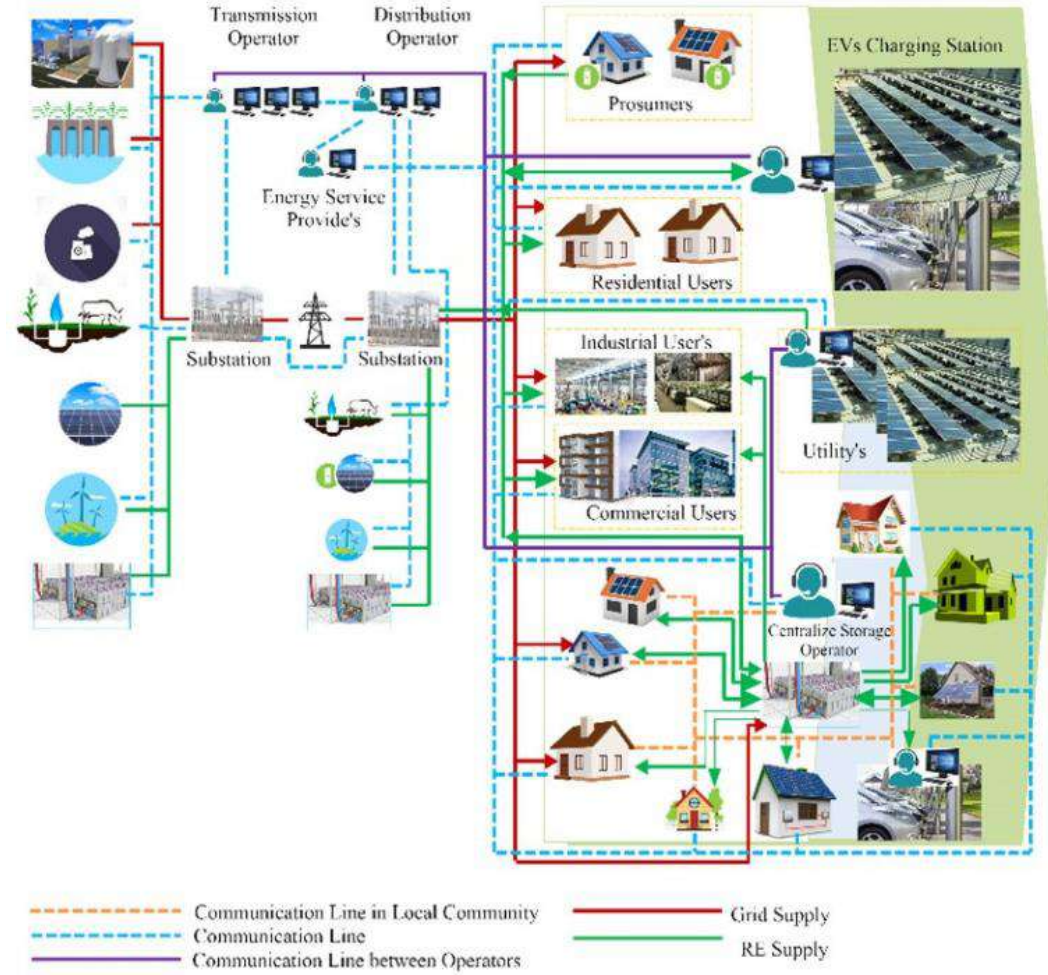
Transmission Operator

Distribution Operator

EVs Charging Station

Prosumers

Energy Service Provide's

Residential Users

Substation

Substation

Industrial User's

Utility's

Commercial Users

Centralize Storage Operator

Communication Line in Local Community

Communication Line

Communication Line between Operators

Grid Supply

RE Supply